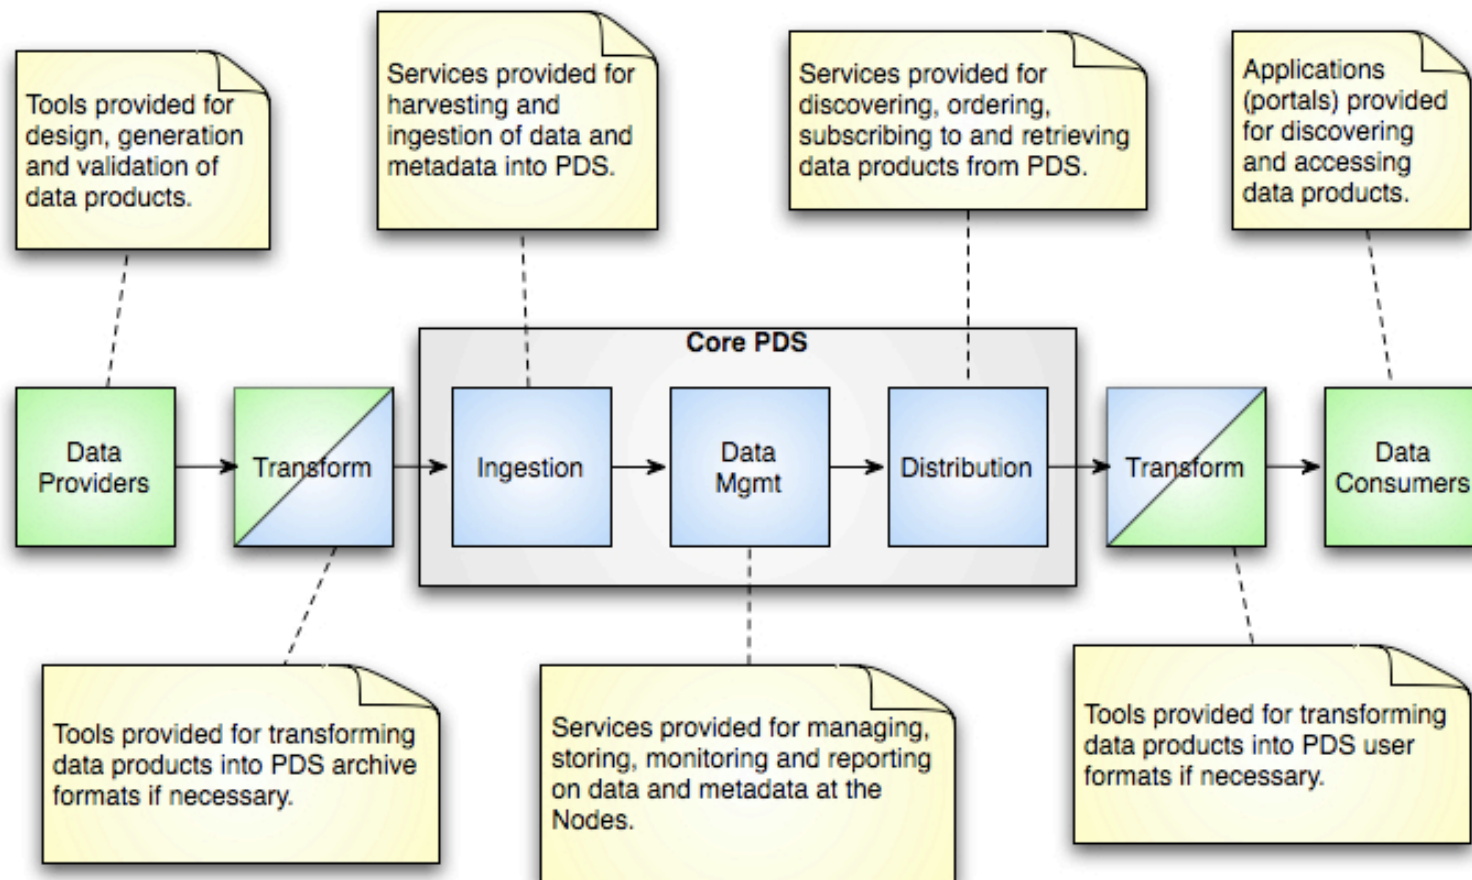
Tools provided for design, generation and validation of data products.

Services provided for harvesting and ingestion of data and metadata into PDS.

Services provided for discovering, ordering, subscribing to and retrieving data products from PDS.

Applications (portals) provided for discovering and accessing data products.

Core PDS

Data Providers

Transform

Ingestion

Data Mgmt

Distribution

Transform

Data Consumers

Tools provided for transforming data products into PDS archive formats if necessary.

Services provided for managing, storing, monitoring and reporting on data and metadata at the Nodes.

Tools provided for transforming data products into PDS user formats if necessary.